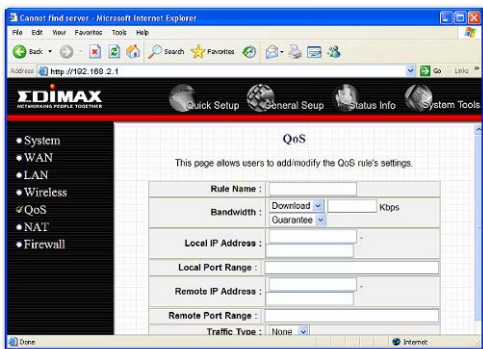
Cannot find server - Microsoft Internet Explorer

File Edit View Favorites Tools Help

Back Search Favorites

Address http://192.168.2.1

Go Links »

EDIMAX
NETWORKING PEOPLE TOGETHER

Quick Setup General Seup Status Info System Tools

• System
• WAN
• LAN
• Wireless
• QoS
• NAT
• Firewall

QoS

This page allows users to add/modify the QoS rule's settings.

| | |
|---|---|
| Rule Name : | |
| Bandwidth : | Download Kbps Guarantee |
| Local IP Address : | - |
| Local Port Range : | |
| Remote IP Address : | - |
| Remote Port Range : | |
| Traffic Type : | None |

Done

Internet